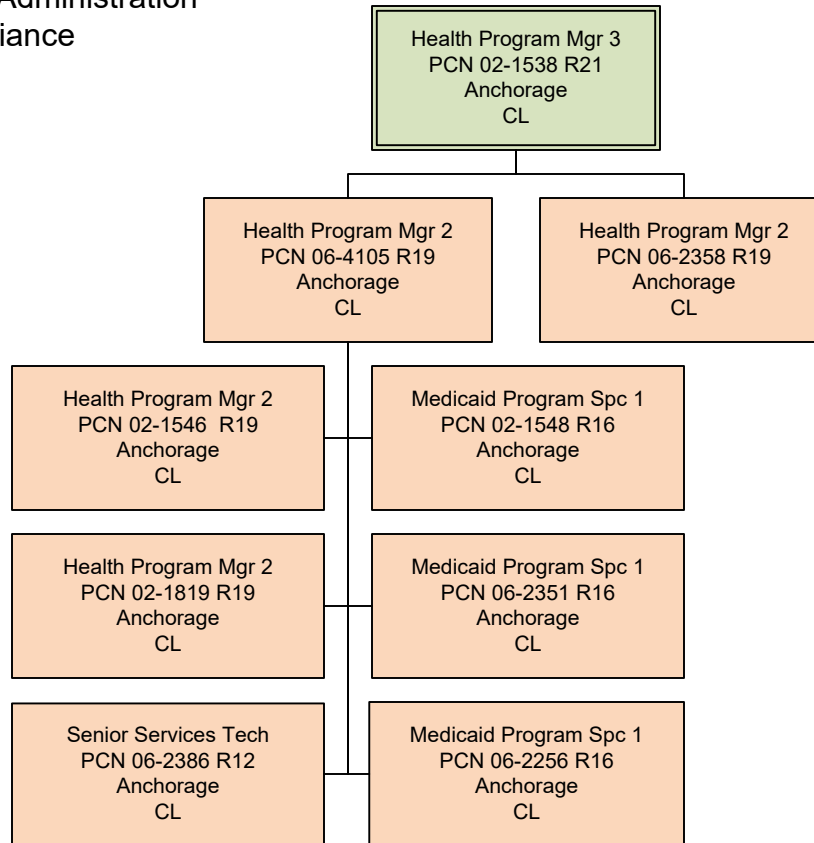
Administration
iance

Health Program Mgr 3
PCN 02-1538 R21
Anchorage
CL

Health Program Mgr 2
PCN 06-4105 R19
Anchorage
CL

Health Program Mgr 2
PCN 06-2358 R19
Anchorage
CL

Health Program Mgr 2
PCN 02-1546 R19
Anchorage
CL

Medicaid Program Spc 1
PCN 02-1548 R16
Anchorage
CL

Health Program Mgr 2
PCN 02-1819 R19
Anchorage
CL

Medicaid Program Spc 1
PCN 06-2351 R16
Anchorage
CL

Senior Services Tech
PCN 06-2386 R12
Anchorage
CL

Medicaid Program Spc 1
PCN 06-2256 R16
Anchorage
CL